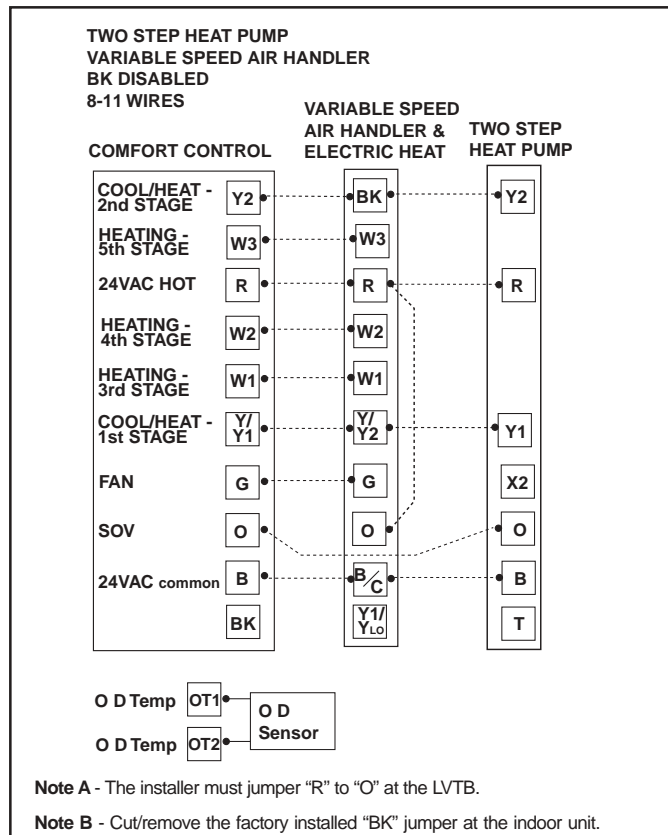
TWO STEP HEAT PUMP
VARIABLE SPEED AIR HANDLER
BK DISABLED
8-11 WIRES

COMFORT CONTROL

VARIABLE SPEED AIR HANDLER & ELECTRIC HEAT

TWO STEP HEAT PUMP

COOL/HEAT - 2nd STAGE Y2
HEATING - 5th STAGE W3
24VAC HOT R
HEATING - 4th STAGE W2
HEATING - 3rd STAGE W1
COOL/HEAT - 1st STAGE Y/Y1
FAN G
SOV O
24VAC common B
BK

BK
W3
R
W2
W1
Y/Y2
G
O
B/C
Y1/Y$_{LO}$

Y2
R
Y1
X2
O
B
T

O D Temp OT1
O D Temp OT2
O D Sensor

Note A - The installer must jumper "R" to "O" at the LVTB.

Note B - Cut/remove the factory installed "BK" jumper at the indoor unit.